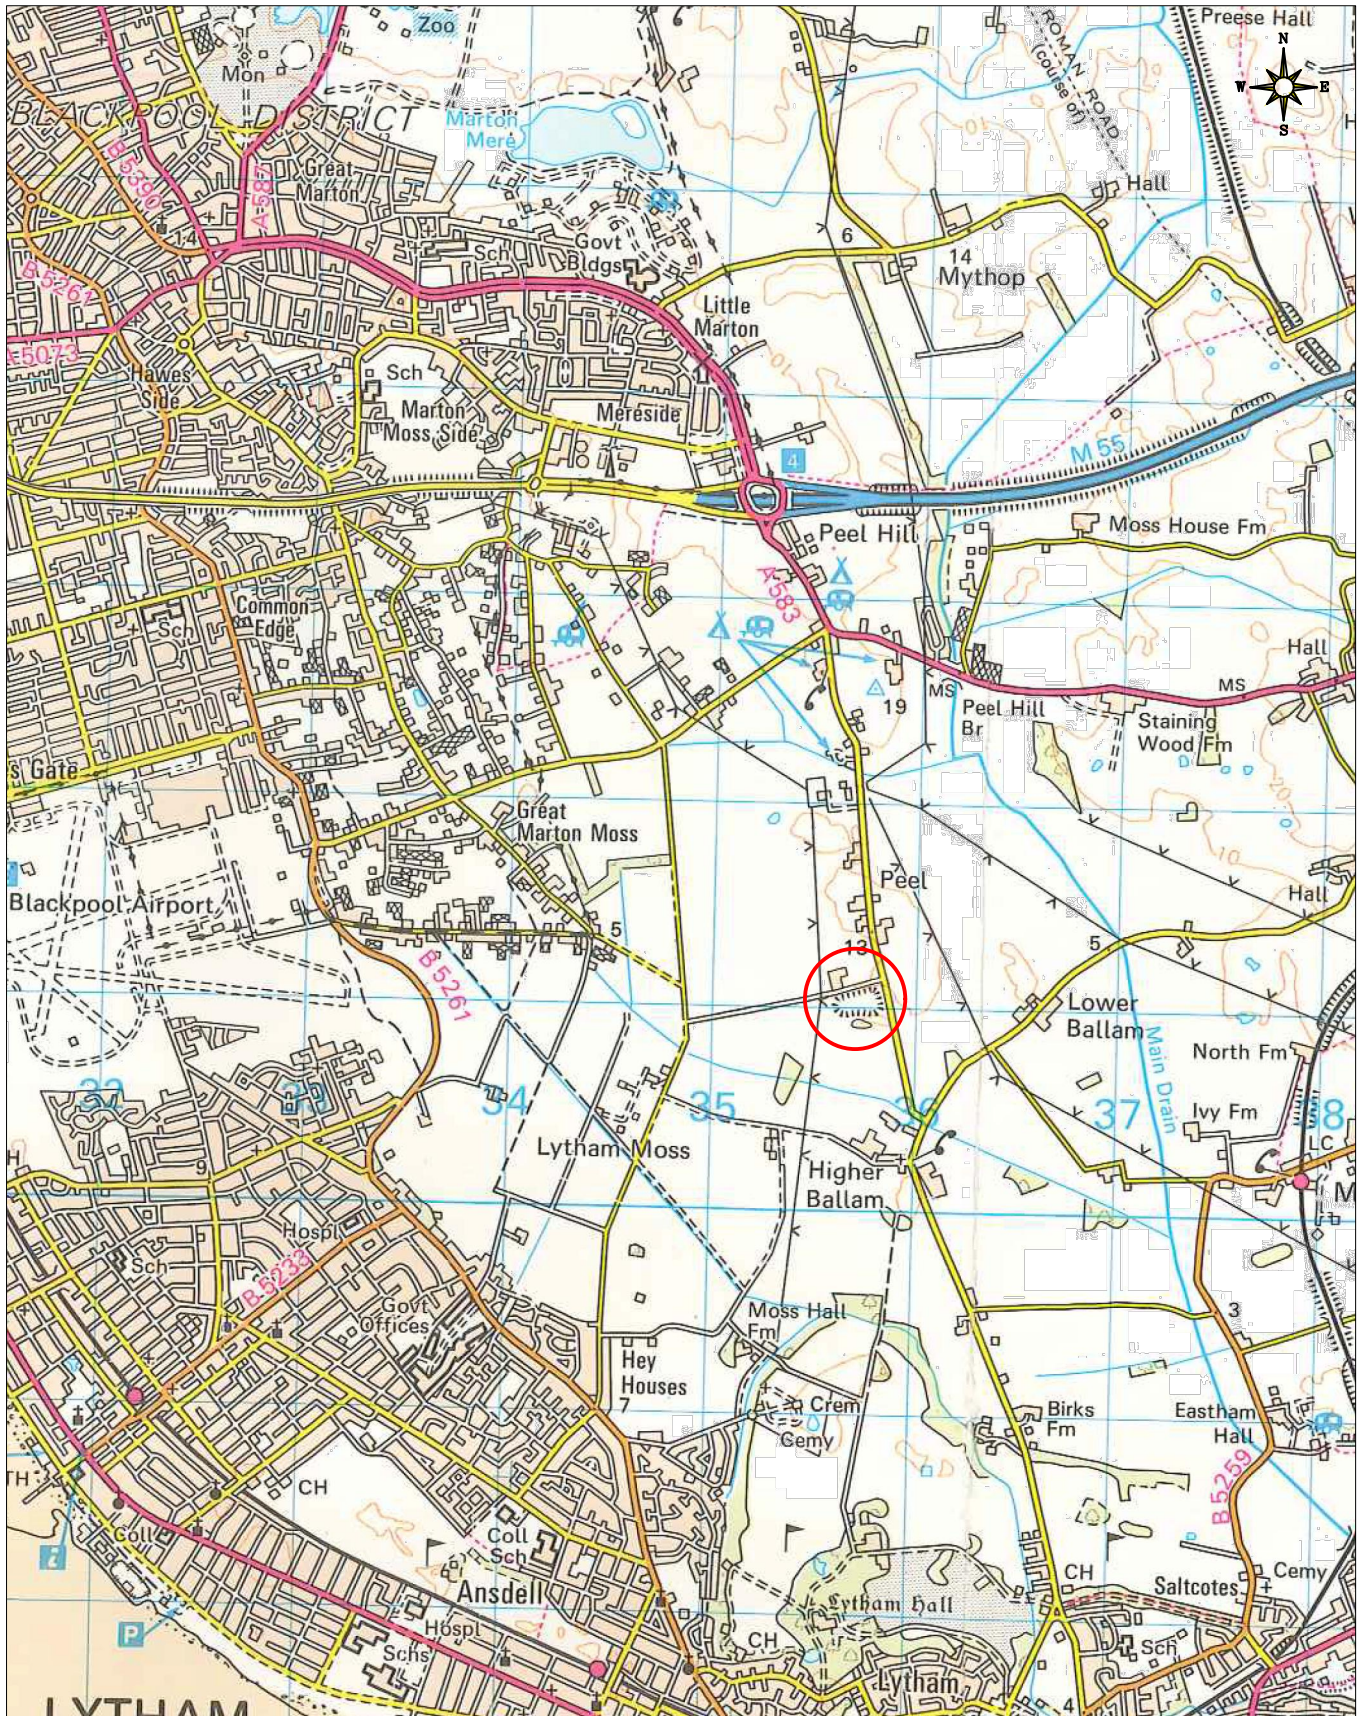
Zoo
Preese Hall
N
W
E
S
Mon
BLACKPOOL DISTRICT
Marton Mere
ROMAN ROAD (course of)
B 5390
A 587
Great Marton
Hall
14
6
14
Mythop
B 5261
Sch
Govt Bldgs
Little Marton
A 5073
Hawes Side
Sch
Marton Moss Side
Mereside
M 55
4
Peel Hill
Moss House Fm
A 583
Common Edge
Sch
MS
19
Peel Hill Br
Staining Wood Fm
MS
Hall
s Gate
Great Marton Moss
Peel
Blackpool Airport
Hall
5
13
5
B 5261
Lower Ballam
North Fm
Main Drain
32
33
34
35
36
37
38
Ivy Fm
Lytham Moss
9
Higher Ballam
LC
Hospl
Sch
B 5233
Govt Offices
Moss Hall Fm
3
Hey Houses
7
Crem
Cemy
Birks Fm
Eastham Hall
B 5259
CH
Coll
Coll Sch
Ansdell
CH
Cemy
Saltcotes
Lytham Hall
Hospl
Schs
CH
Sch
Lytham
LYTHAM